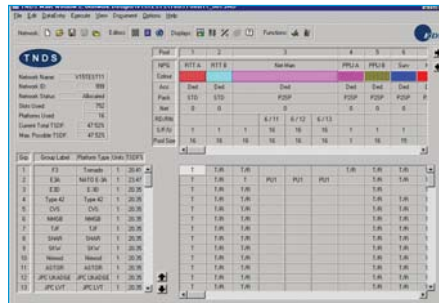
File Edit DataEntry Episode View Document Options Help

Network Editors Displays Functions

TNDS

Network Name V1E5E7T11
Network ID 999
Network Status Allocated
Slots Used 792
Platforms Used 16
Current Time TSDF 47.52%
Max. Possible TSDF 47.52%

| Pool | 1 | 2 | 3 | | | 4 | 5 | 6 |
|---|---|---|---|---|---|---|---|---|
| NPG | RTT A | RTT B | Net Man | | | PPLI A | PPLI B | Surv |
| Colour | | | | | | | | |
| Acc | Ded | Ded | Ded | | | Ded | Ded | Ded |
| Pair | STD | STD | P2SP | | | P2SP | P2SP | P2SP |
| Net | 0 | 0 | 0 | | | 0 | 0 | 0 |
| RS/RN | | | 6 / 11 | 6 / 12 | 6 / 13 | | | |
| SR/U | 1 | 1 | 1 | 1 | 1 | 1 | 1 | 1 |
| Pool Size | 16 | 16 | 16 | 16 | 16 | 16 | 16 | 16 |

| Grp | Group Label | Platform Type | Units | TSDF% |
|---|---|---|---|---|
| 1 | F3 | Tornado | 1 | 29.41 |
| 2 | E3A | NATO E-3A | 1 | 23.47 |
| 3 | E3D | E-3D | 1 | 20.35 |
| 4 | Type 42 | Type 42 | 1 | 20.35 |
| 5 | CVS | CVS | 1 | 20.35 |
| 6 | NIMSB | NIMSB | 1 | 20.35 |
| 7 | TJF | TJF | 1 | 20.35 |
| 8 | SHAR | SHAR | 1 | 20.35 |
| 9 | SKW | SKW | 1 | 20.35 |
| 10 | Nimrod | Nimrod | 1 | 20.35 |
| 11 | ASTOR | ASTOR | 1 | 20.35 |
| 12 | JPC UKADGE | JPC UKADGE | 1 | 20.35 |
| 13 | JPC LVT | JPC LVT | 1 | 20.35 |

| 1 | T/R | T/R | | | | T/R | T/R | T/R |
|---|---|---|---|---|---|---|---|---|
| 2 | T/R | T/R | PU1 | PU1 | PU1 | T/R | T/R | T/R |
| 3 | T/R | T/R | | | | T/R | T/R | T/R |
| 4 | T/R | T/R | | | | T/R | T/R | T/R |
| 5 | T/R | T/R | | | | T/R | T/R | T/R |
| 6 | T/R | T/R | | | | T/R | T/R | T/R |
| 7 | T/R | T/R | | | | T/R | T/R | T/R |
| 8 | T/R | T/R | | | | T/R | T/R | T/R |
| 9 | T/R | T/R | | | | T/R | T/R | T/R |
| 10 | T/R | T/R | | | | T/R | T/R | T/R |
| 11 | T/R | T/R | | | | T/R | T/R | T/R |
| 12 | T/R | T/R | | | | T/R | T/R | T/R |
| 13 | T/R | T/R | | | | T/R | T/R | T/R |